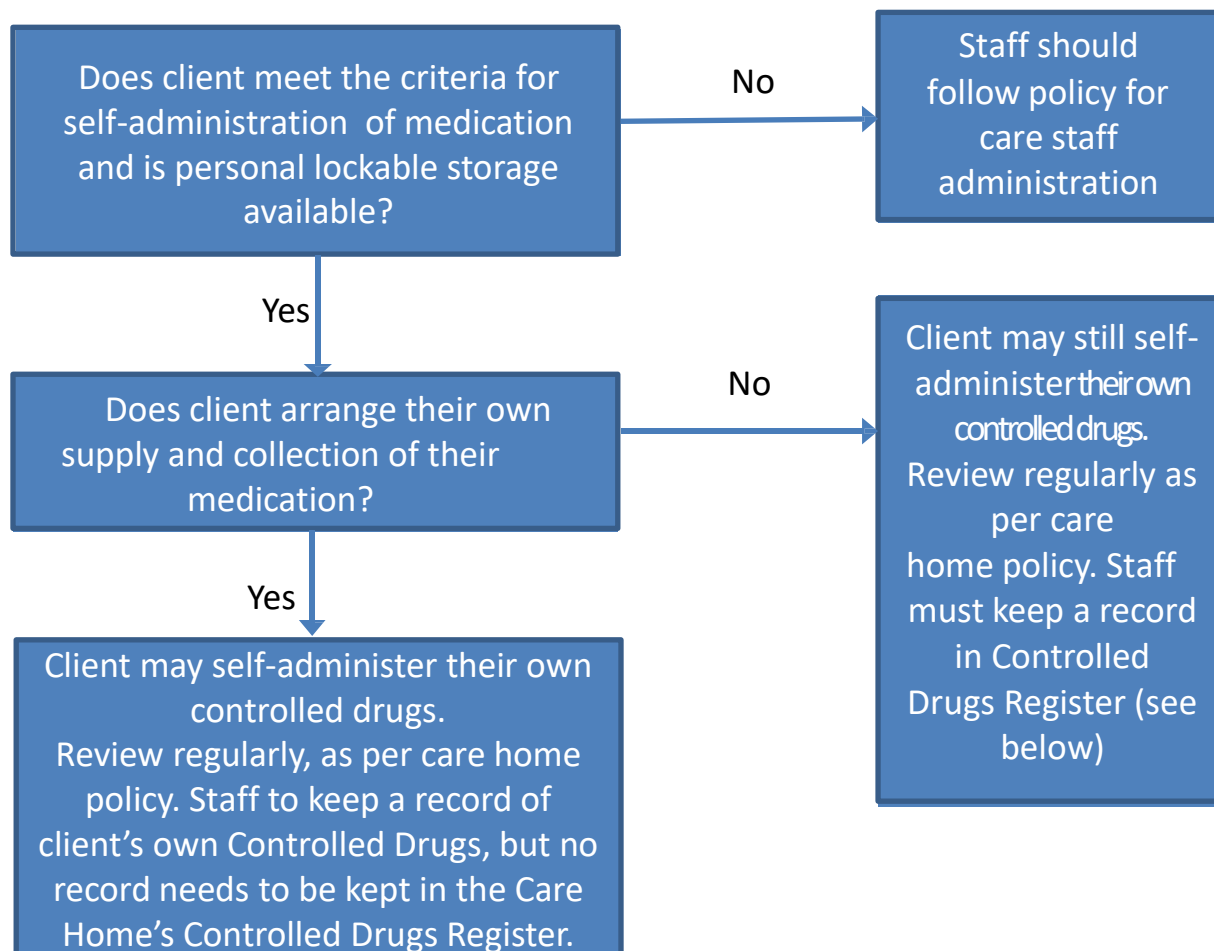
Does client meet the criteria for self-administration of medication and is personal lockable storage available?

No

Staff should follow policy for care staff administration

Yes

Does client arrange their own supply and collection of their medication?

No

Client may still self-administer their own controlled drugs. Review regularly as per care home policy. Staff must keep a record in Controlled Drugs Register (see below)

Yes

Client may self-administer their own controlled drugs.
Review regularly, as per care home policy. Staff to keep a record of client's own Controlled Drugs, but no record needs to be kept in the Care Home's Controlled Drugs Register.